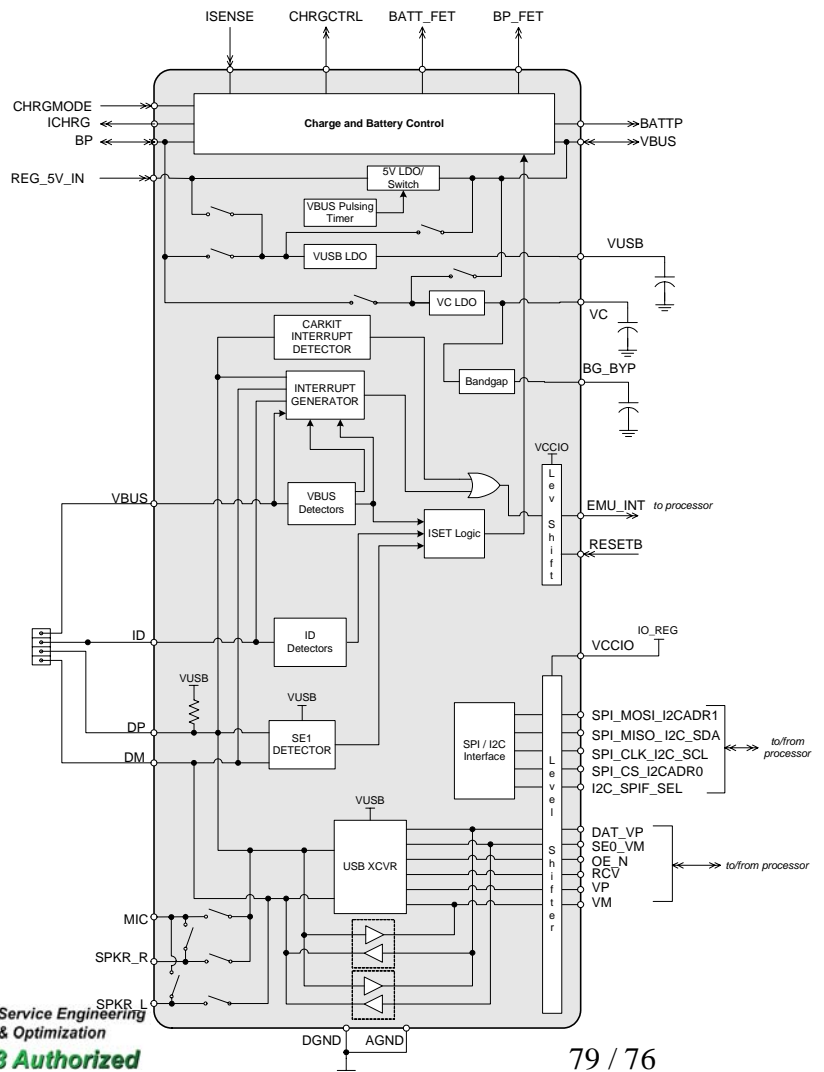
ISENSE
CHRGCTRL
BATT_FET
BP_FET
CHRGMODE
ICHRG
BP
Charge and Battery Control
BATTP
VBUS
REG_5V_IN
5V LDO/ Switch
VBUS Pulsing Timer
VUSB LDO
VUSB
VC LDO
VC
CARKIT INTERRUPT DETECTOR
Bandgap
BG_BYP
INTERRUPT GENERATOR
VCCIO
Lev Shift
VBUS
VBUS Detectors
EMU_INT to processor
ISET Logic
RESETB
ID
ID Detectors
VCCIO
IO_REG
VUSB
VUSB
DP
SE1 DETECTOR
DM
SPI / I2C Interface
Level Shifter
SPI_MOSI_I2CADR1
SPI_MISO_I2C_SDA
SPI_CLK_I2C_SCL
SPI_CS_I2CADR0
I2C_SPIF_SEL
to/from processor
VUSB
USB XCVR
DAT_VP
SE0_VM
OE_N
RCV
VP
VM
to/from processor
MIC
SPKR_R
SPKR_L
Service Engineering
& Optimization
3 Authorized
DGND
AGND
79 / 76